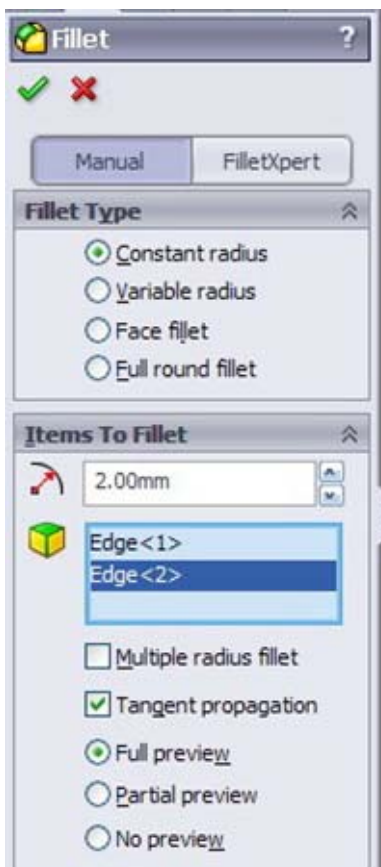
Fillet
?

Manual
FilletXpert

Fillet Type

Constant radius
Variable radius
Face fillet
Full round fillet

Items To Fillet

2.00mm

Edge<1>
Edge<2>

Multiple radius fillet
Tangent propagation

Full preview
Partial preview
No preview